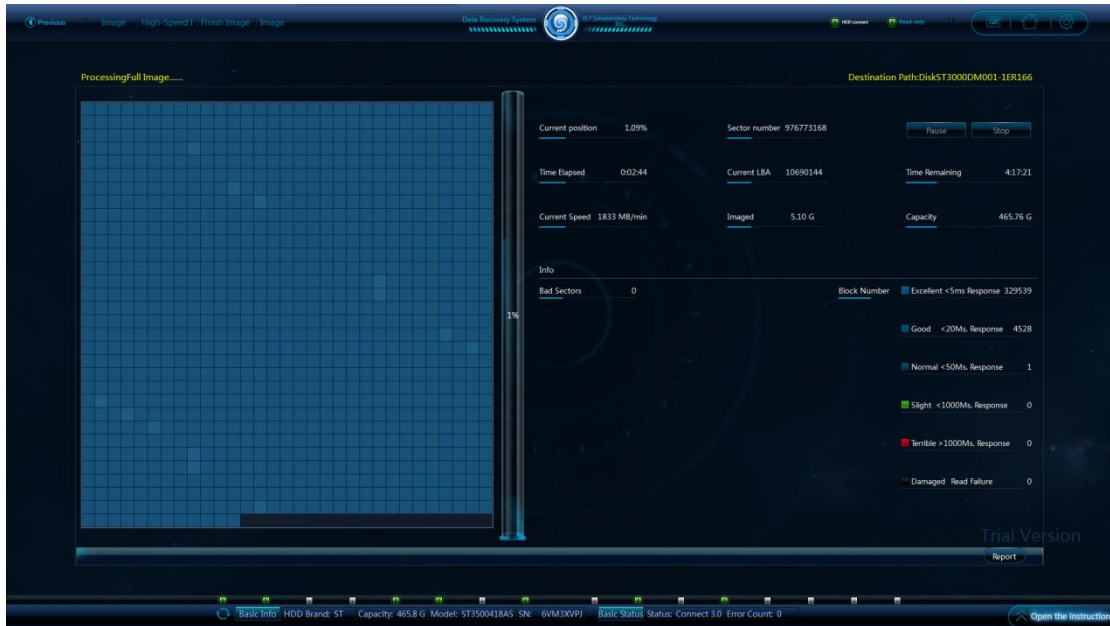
Previous Image High-Speed I Finish Image Image

Data Recovery System

SLY Salvationdata Technology

HDD connect Read only

ProcessingFull Image......

Destination Path:DiskST3000DM001-1ER166

1%

Current position 1.09%

Sector number 976773168

Pause

Stop

Time Elapsed 0:02:44

Current LBA 10690144

Time Remaining 4:17:21

Current Speed 1833 MB/min

Imaged 5.10 G

Capacity 465.76 G

Info

Bad Sectors 0

Block Number

Excellent <5ms Response 329539

Good <20Ms. Response 4528

Normal <50Ms. Response 1

Slight <1000Ms. Response 0

Terrible >1000Ms. Response 0

Damaged Read Failure 0

Trial Version

Report

Basic Info HDD Brand: ST Capacity: 465.8 G Model: ST3500418AS SN: 6VM3XVPJ Basic Status Status: Connect 3.0 Error Count: 0

Open the instruction